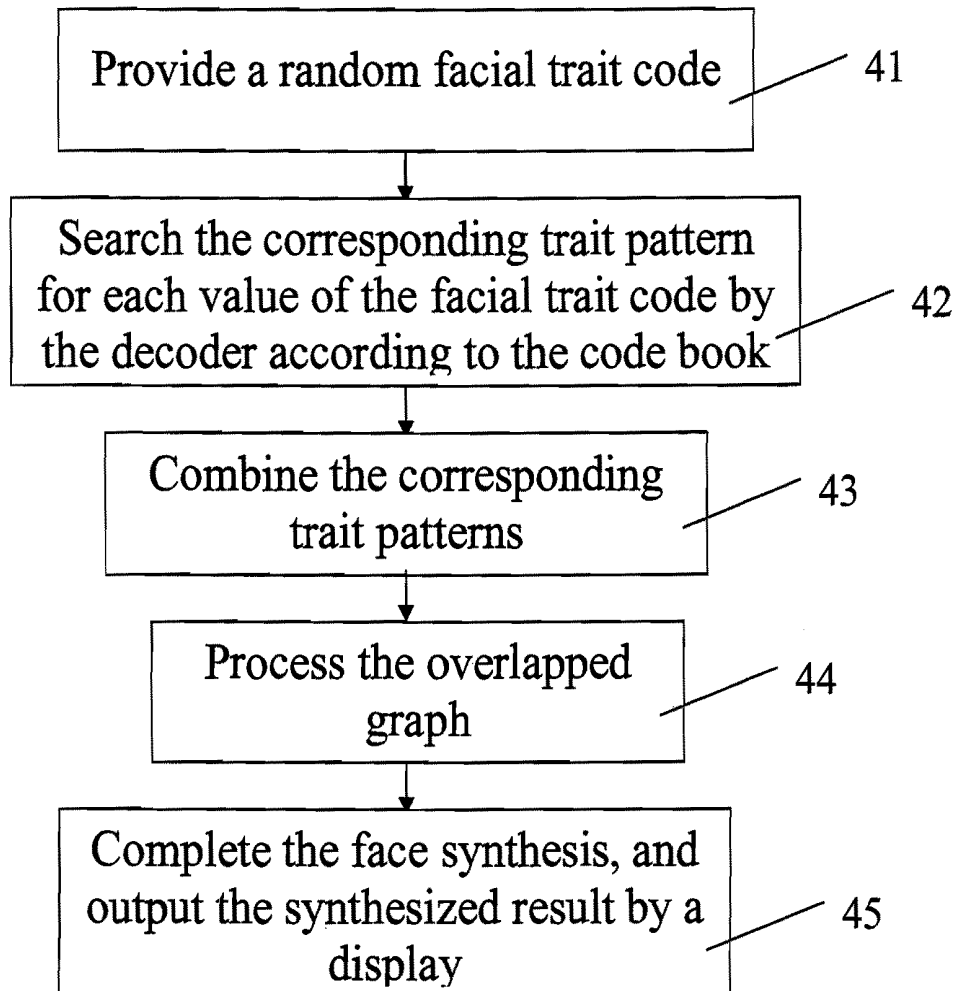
Provide a random facial trait code

41

Search the corresponding trait pattern for each value of the facial trait code by the decoder according to the code book

42

Combine the corresponding trait patterns

43

Process the overlapped graph

44

Complete the face synthesis, and output the synthesized result by a display

45